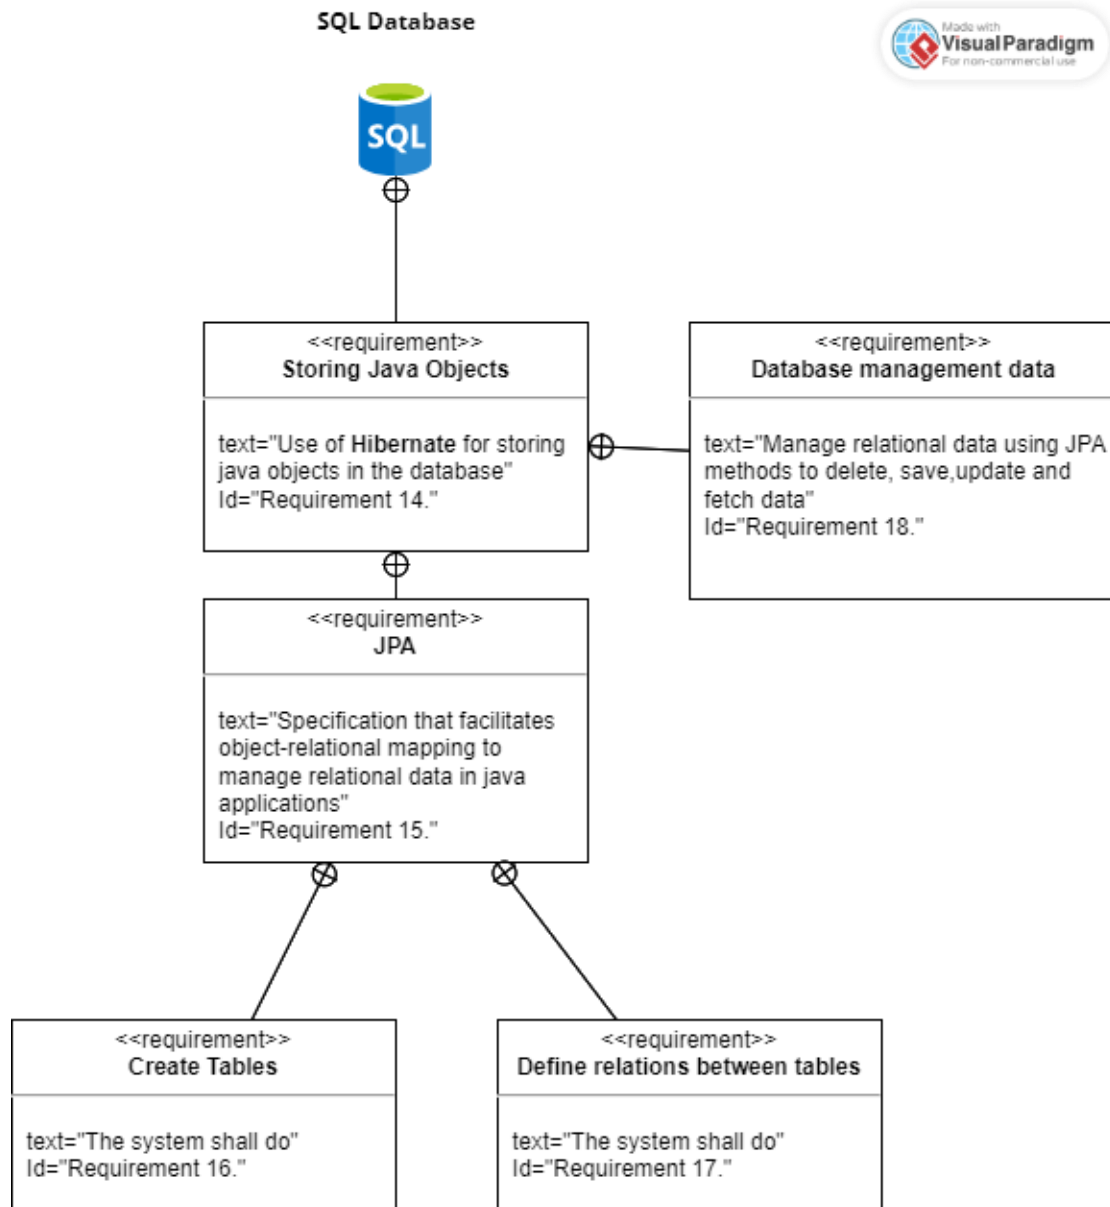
SQL Database

Made with Visual Paradigm For non-commercial use

SQL

<<requirement>>
Storing Java Objects

text="Use of Hibernate for storing java objects in the database"
Id="Requirement 14."

<<requirement>>
Database management data

text="Manage relational data using JPA methods to delete, save,update and fetch data"
Id="Requirement 18."

<<requirement>>
JPA

text="Specification that facilitates object-relational mapping to manage relational data in java applications"
Id="Requirement 15."

<<requirement>>
Create Tables

text="The system shall do"
Id="Requirement 16."

<<requirement>>
Define relations between tables

text="The system shall do"
Id="Requirement 17."